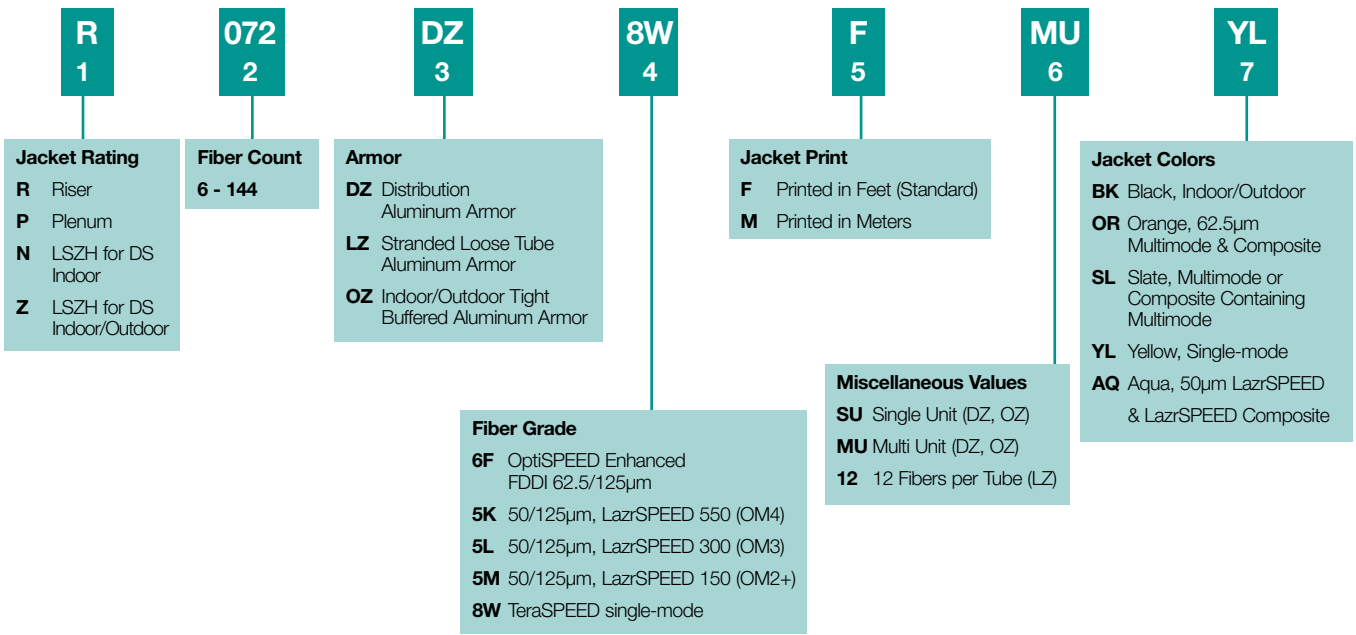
R
1

072
2

DZ
3

8W
4

F
5

MU
6

YL
7

Jacket Rating
R Riser
P Plenum
N LSZH for DS Indoor
Z LSZH for DS Indoor/Outdoor

Fiber Count
6 - 144

Armor
DZ Distribution Aluminum Armor
LZ Stranded Loose Tube Aluminum Armor
OZ Indoor/Outdoor Tight Buffered Aluminum Armor

Jacket Print
F Printed in Feet (Standard)
M Printed in Meters

Jacket Colors
BK Black, Indoor/Outdoor
OR Orange, 62.5µm Multimode & Composite
SL Slate, Multimode or Composite Containing Multimode
YL Yellow, Single-mode
AQ Aqua, 50µm LazrSPEED & LazrSPEED Composite

Miscellaneous Values
SU Single Unit (DZ, OZ)
MU Multi Unit (DZ, OZ)
12 12 Fibers per Tube (LZ)

Fiber Grade
6F OptiSPEED Enhanced FDDI 62.5/125µm
5K 50/125µm, LazrSPEED 550 (OM4)
5L 50/125µm, LazrSPEED 300 (OM3)
5M 50/125µm, LazrSPEED 150 (OM2+)
8W TeraSPEED single-mode